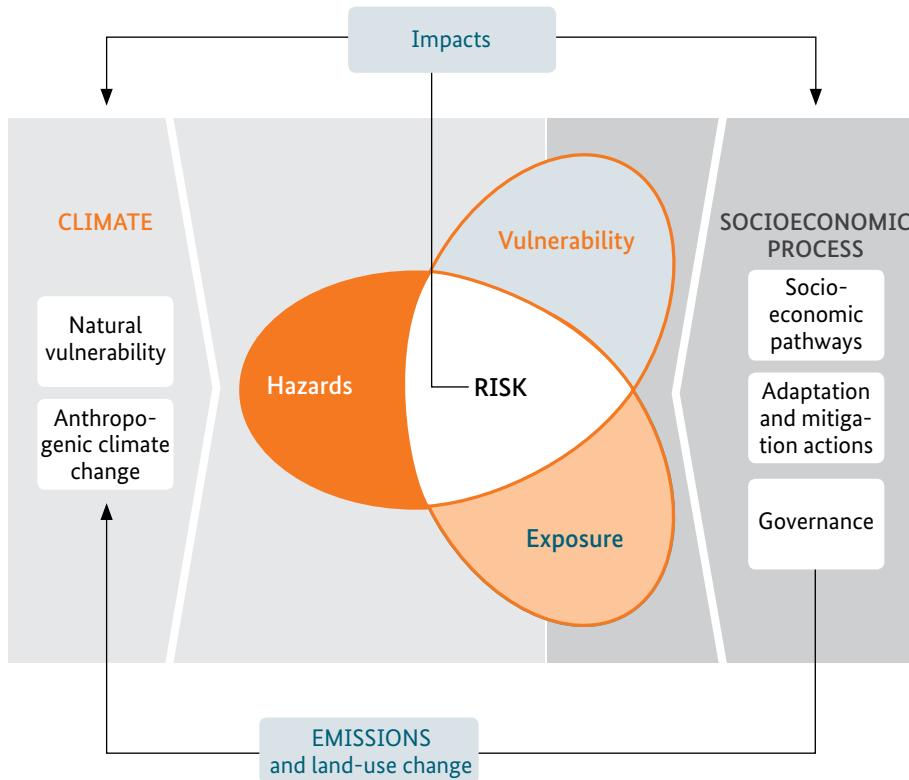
Impacts

CLIMATE

Natural vulnerability

Anthropogenic climate change

Vulnerability

Hazards

RISK

Exposure

SOCIOECONOMIC PROCESS

Socioeconomic pathways

Adaptation and mitigation actions

Governance

EMISSIONS and land-use change